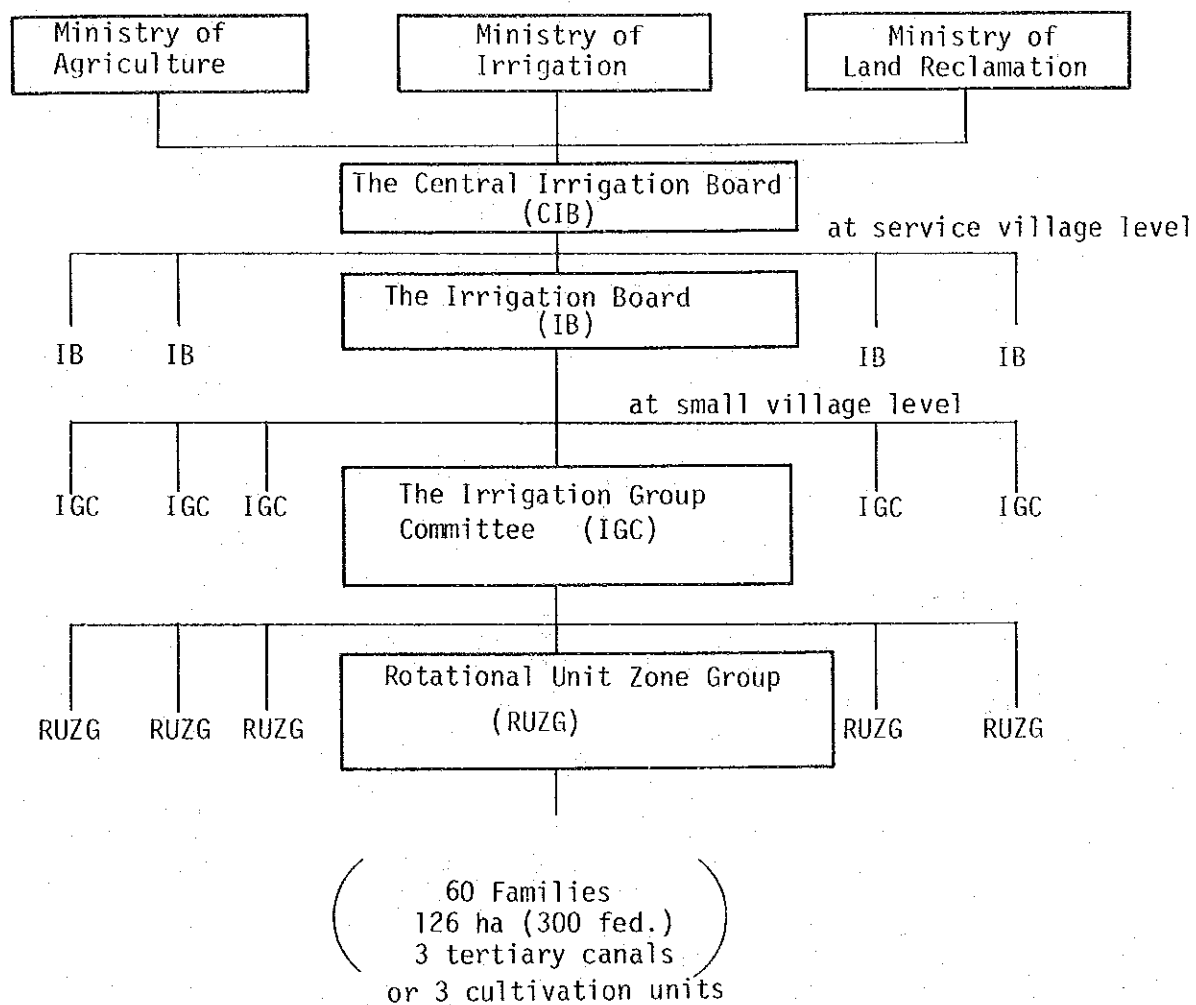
Ministry of Agriculture

Ministry of Irrigation

Ministry of Land Reclamation

The Central Irrigation Board (CIB)

at service village level

IB IB

The Irrigation Board (IB)

IB IB

at small village level

IGC IGC IGC

The Irrigation Group Committee (IGC)

IGC IGC

RUZG RUZG RUZG

Rotational Unit Zone Group (RUZG)

RUZG RUZG

60 Families
126 ha (300 fed.)
3 tertiary canals
or 3 cultivation units